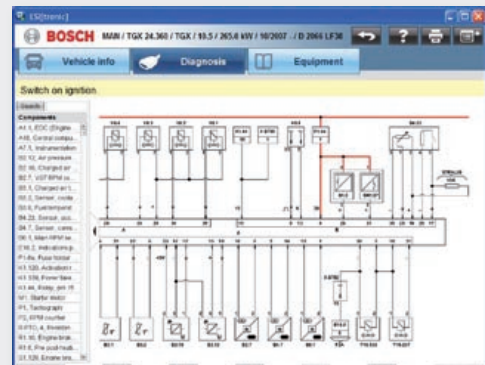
ESI[tronic]

BOSCH MAN / TGX 24.360 / TGX / 10.5 / 265.0 kW / 10/2007 - / D 2066 LF38

Vehicle info

Diagnosis

Equipment

Switch on ignition

Search

Components

A1.1, EDC (Engine

A16, Central compu

A7.1, Instrumentation

B2.12, Air pressure

B2.16, Charged air

B2.7, VST RPM se

B3.1, Charged air t

B3.2, Sensor, coola

B3.5, Fuel temperat

B4.22, Sensor, acc

B4.7, Sensor, cam

B6.1, Main RPM se

C16.2, Indicators p

F1.4a, Fuse holder

K1.120, Activation r

K1.339, Power fans

K1.44, Relay, pin 1

M1, Starter motor

P1, Tachograph

P2, RPM sensor

R1-FTC.4, Invertor

R1.10, Engine brak

R1.6, Fire pedal mod

S3.120, Engine sta

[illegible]